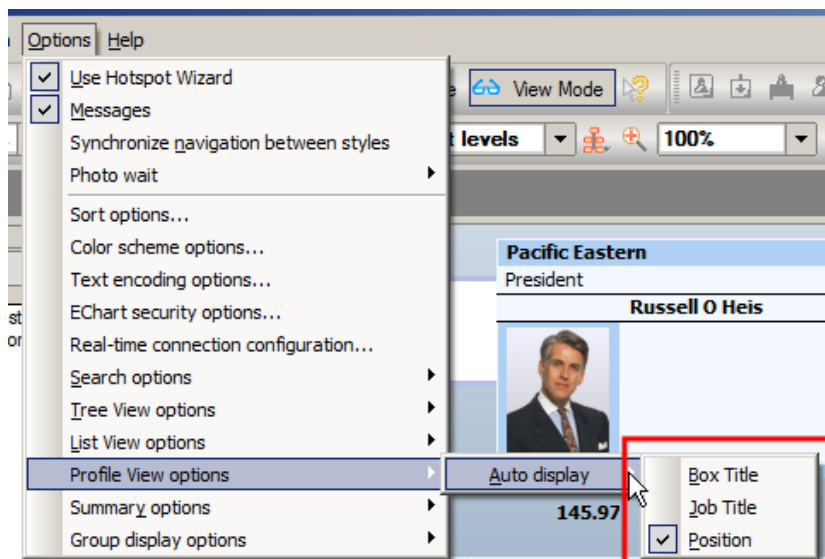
Options Help

Use Hotspot Wizard
Messages
Synchronize navigation between styles
Photo wait
Sort options...
Color scheme options...
Text encoding options...
EChart security options...
Real-time connection configuration...
Search options
Tree View options
List View options
Profile View options
Summary options
Group display options

Auto display

Box Title
Job Title
Position

View Mode
t levels
100%

Pacific Eastern
President
Russell O Heis
145.97

st
or